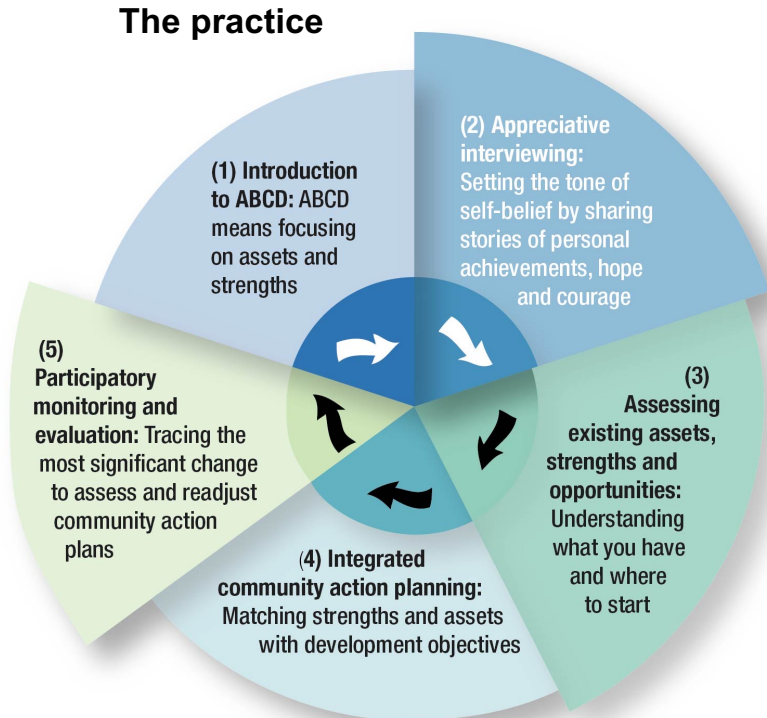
The practice

(1) Introduction to ABCD: ABCD means focusing on assets and strengths

(2) Appreciative interviewing: Setting the tone of self-belief by sharing stories of personal achievements, hope and courage

(3) Assessing existing assets, strengths and opportunities: Understanding what you have and where to start

(4) Integrated community action planning: Matching strengths and assets with development objectives

(5) Participatory monitoring and evaluation: Tracing the most significant change to assess and readjust community action plans